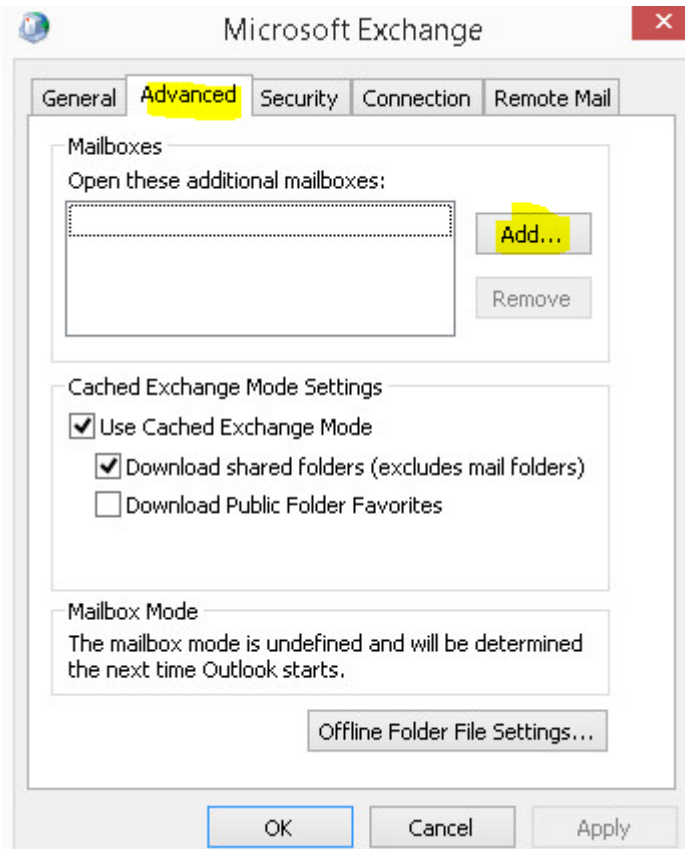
Microsoft Exchange

General Advanced Security Connection Remote Mail

Mailboxes

Open these additional mailboxes:

Add...

Remove

Cached Exchange Mode Settings

Use Cached Exchange Mode

Download shared folders (excludes mail folders)

Download Public Folder Favorites

Mailbox Mode

The mailbox mode is undefined and will be determined the next time Outlook starts.

Offline Folder File Settings...

OK Cancel Apply